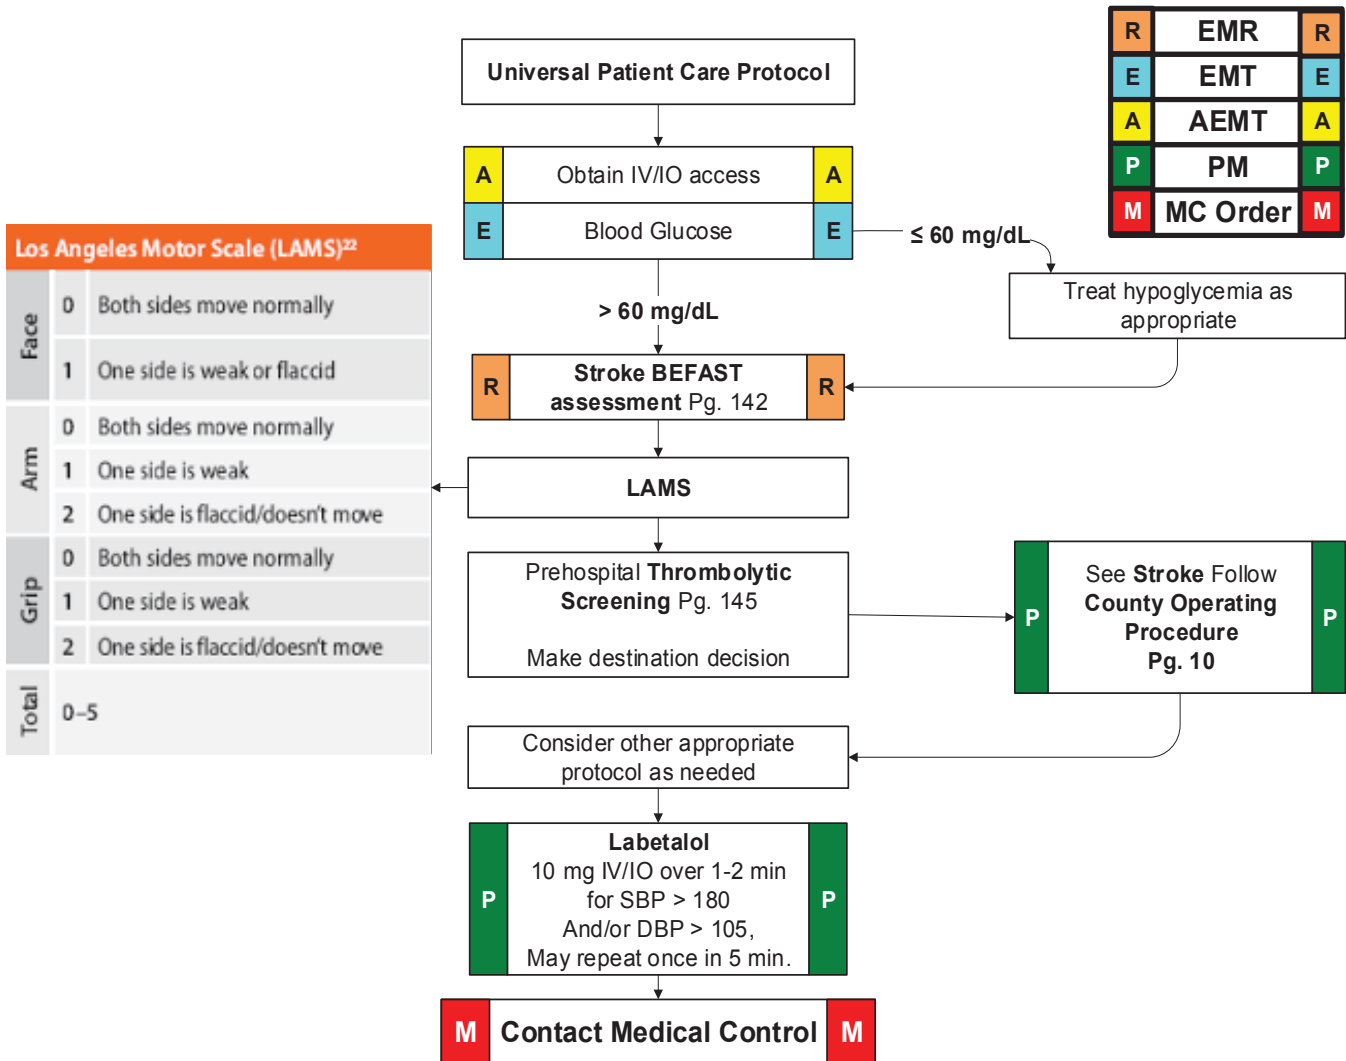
| R | EMR | R |
|---|---|---|
| E | EMT | E |
| A | AEMT | A |
| P | PM | P |
| M | MC Order | M |

Universal Patient Care Protocol

A Obtain IV/IO access A

E Blood Glucose E

≤ 60 mg/dL

Treat hypoglycemia as appropriate

> 60 mg/dL

R Stroke BEFAST assessment Pg. 142 R

LAMS

Los Angeles Motor Scale (LAMS)$^{22}$

| | | |
|---|---|---|
| Face | 0 | Both sides move normally |
| | 1 | One side is weak or flaccid |
| Arm | 0 | Both sides move normally |
| | 1 | One side is weak |
| | 2 | One side is flaccid/doesn't move |
| Grip | 0 | Both sides move normally |
| | 1 | One side is weak |
| | 2 | One side is flaccid/doesn't move |
| Total | 0–5 | |

Prehospital Thrombolytic Screening Pg. 145

Make destination decision

P See Stroke Follow County Operating Procedure Pg. 10 P

Consider other appropriate protocol as needed

P Labetalol
10 mg IV/IO over 1-2 min
for SBP > 180
And/or DBP > 105,
May repeat once in 5 min. P

M Contact Medical Control M